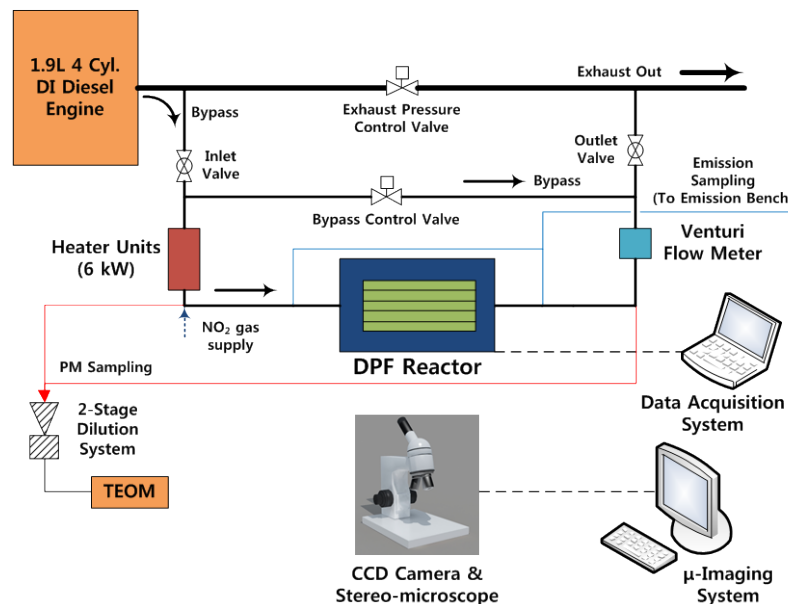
1.9L 4 Cyl. DI Diesel Engine

Bypass

Exhaust Pressure Control Valve

Exhaust Out

Inlet Valve

Outlet Valve

Bypass

Emission Sampling (To Emission Bench)

Bypass Control Valve

Heater Units (6 kW)

Venturi Flow Meter

$NO_2$ gas supply

PM Sampling

DPF Reactor

2-Stage Dilution System

Data Acquisition System

TEOM

CCD Camera & Stereo-microscope

μ-Imaging System